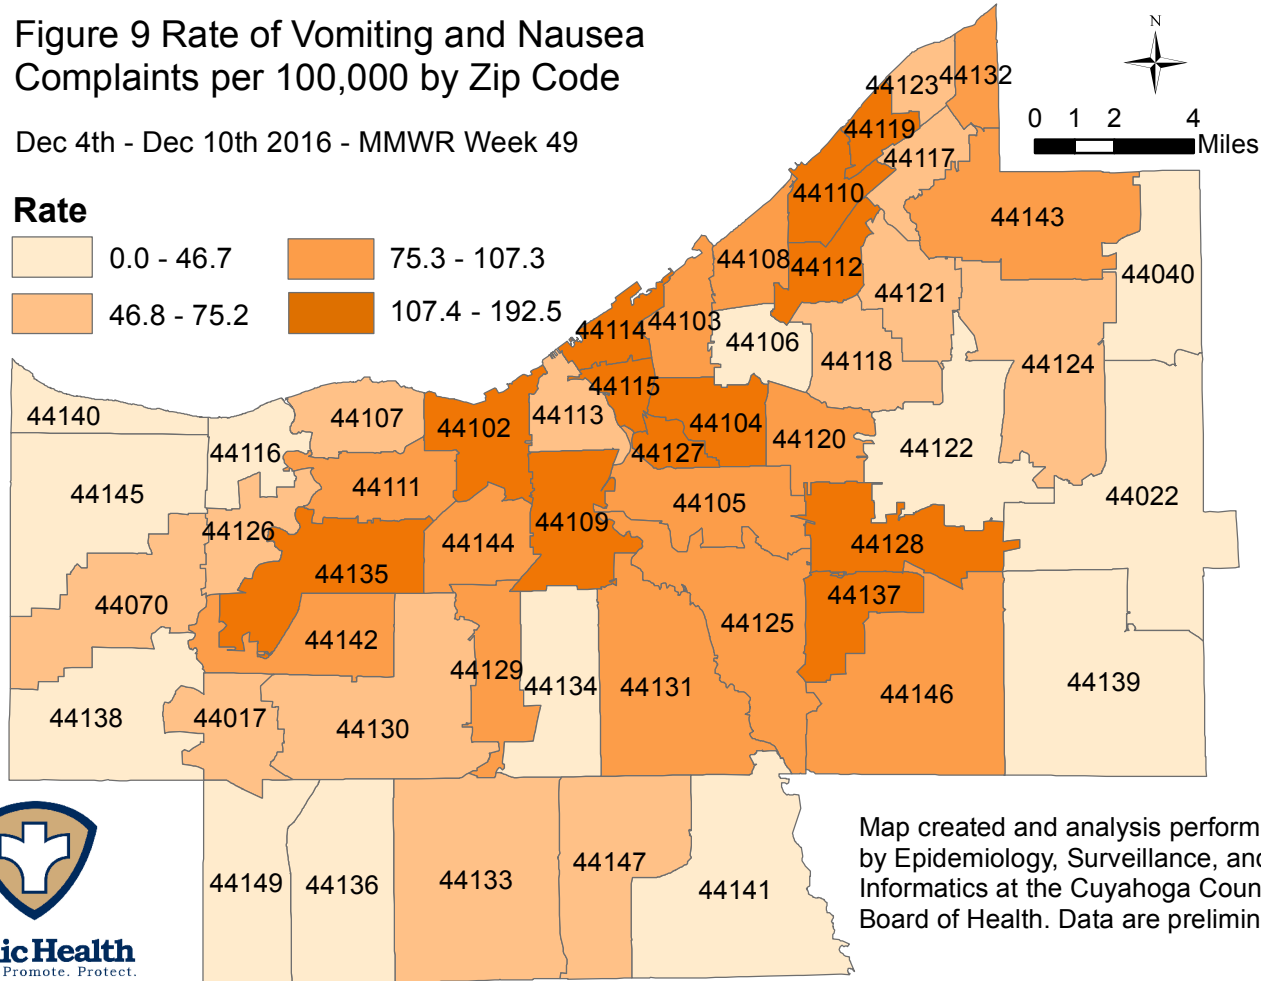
Figure 9 Rate of Vomiting and Nausea Complaints per 100,000 by Zip Code

Dec 4th - Dec 10th 2016 - MMWR Week 49

Rate

0.0 - 46.7
46.8 - 75.2
75.3 - 107.3
107.4 - 192.5

N

0 1 2 4 Miles

44123 44132
44119
44117
44110
44143
44108 44112
44040
44121
44114 44103
44106
44118
44124
44115
44140
44107
44102
44113
44104
44120
44122
44116
44127
44111
44145
44105
44022
44109
44126
44144
44128
44135
44137
44070
44125
44142
44139
44129
44134
44131
44146
44138
44017
44130
44149
44136
44133
44147
44141

Map created and analysis perform by Epidemiology, Surveillance, and Informatics at the Cuyahoga Coun Board of Health. Data are prelimin

icHealth
Promote. Protect.